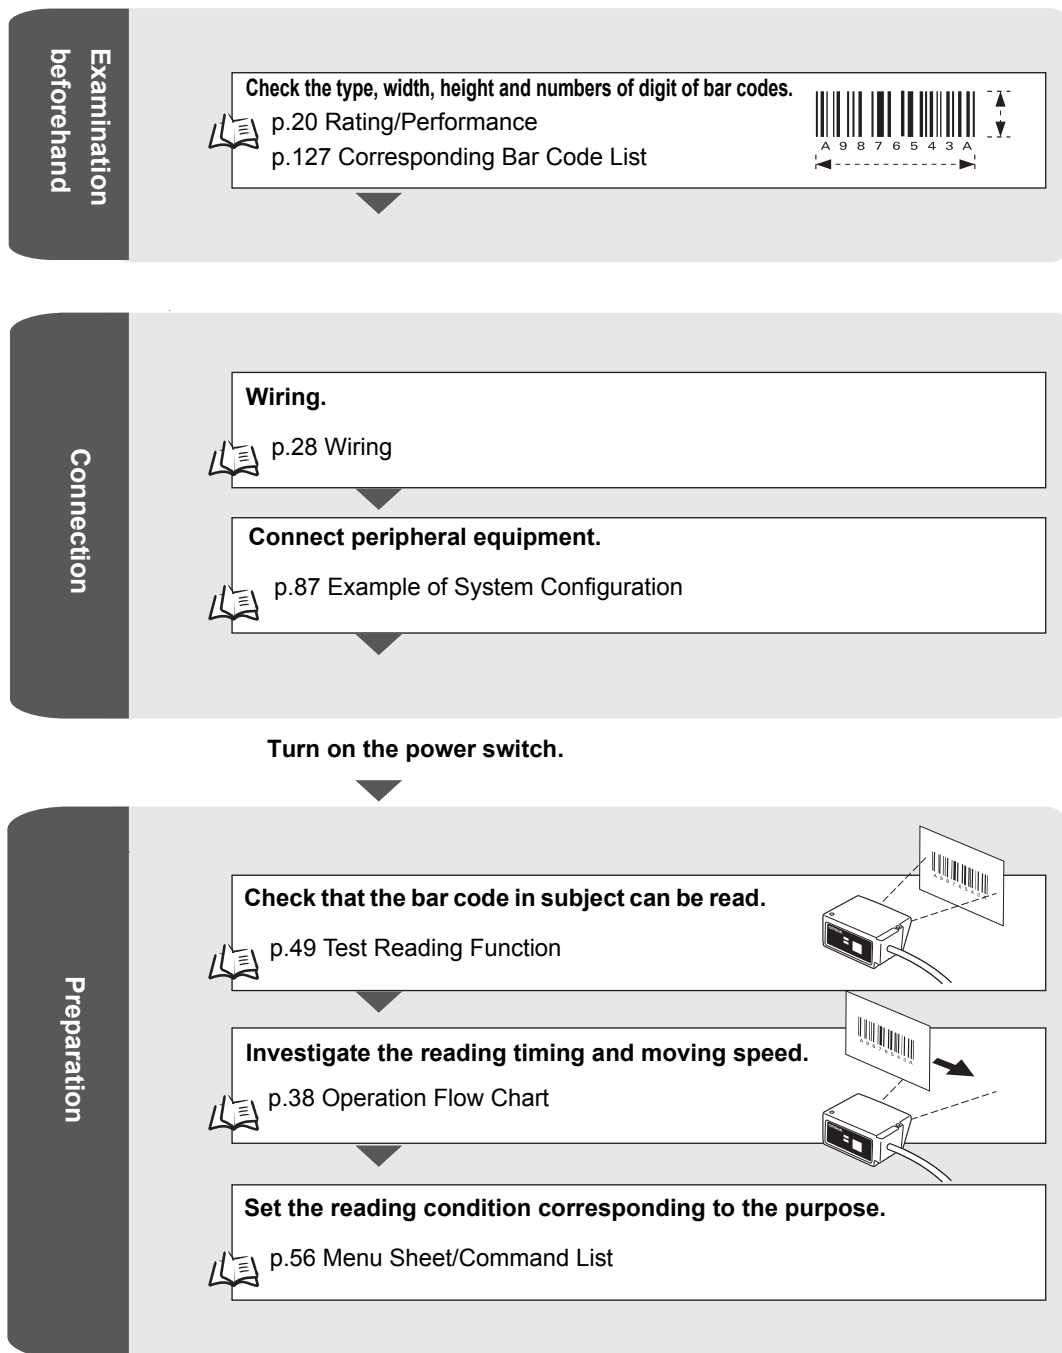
Examination beforehand

Check the type, width, height and numbers of digit of bar codes.

p.20 Rating/Performance

p.127 Corresponding Bar Code List

A 9 8 7 6 5 4 3 A

Connection

Wiring.

p.28 Wiring

Connect peripheral equipment.

p.87 Example of System Configuration

Turn on the power switch.

Preparation

Check that the bar code in subject can be read.

p.49 Test Reading Function

Investigate the reading timing and moving speed.

p.38 Operation Flow Chart

Set the reading condition corresponding to the purpose.

p.56 Menu Sheet/Command List